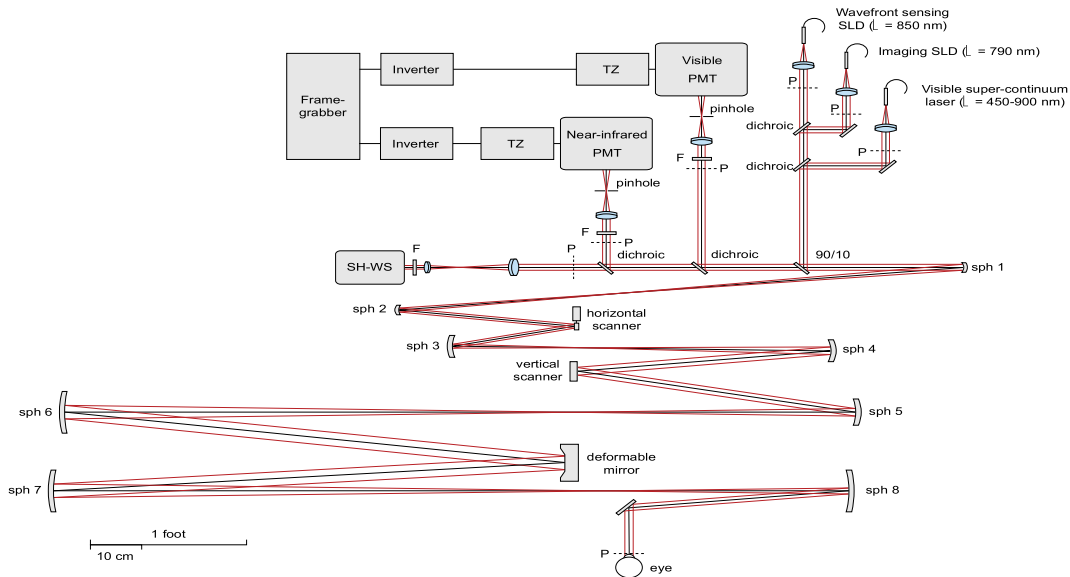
Wavefront sensing SLD (𝕃 = 850 nm)

Imaging SLD (𝕃 = 790 nm)

Visible super-continuum laser (𝕃 = 450-900 nm)

Frame-grabber

Inverter

TZ

Visible PMT

Inverter

TZ

Near-infrared PMT

pinhole

F

P

pinhole

F

P

P

dichroic

P

dichroic

P

dichroic

P

SH-WS

F

P

dichroic

dichroic

90/10

sph 1

sph 2

horizontal scanner

sph 3

sph 4

vertical scanner

sph 6

sph 5

deformable mirror

sph 7

sph 8

1 foot

10 cm

P

eye